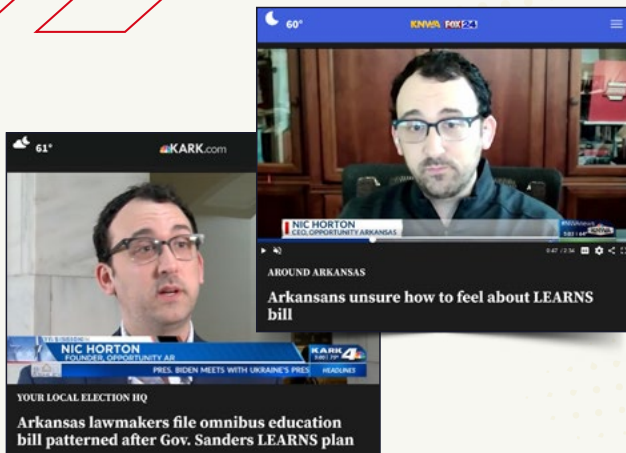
60°

KNWA FOX24

NIC HORTON
CEO, OPPORTUNITY ARKANSAS

KNWA

0:47 / 2:36

AROUND ARKANSAS

Arkansans unsure how to feel about LEARNS bill

61°

KARK.com

NIC HORTON
FOUNDER, OPPORTUNITY AR

KARK 4

PRES. BIDEN MEETS WITH UKRAINE'S PRES

HEADLINES

YOUR LOCAL ELECTION HQ

Arkansas lawmakers file omnibus education bill patterned after Gov. Sanders LEARNS plan